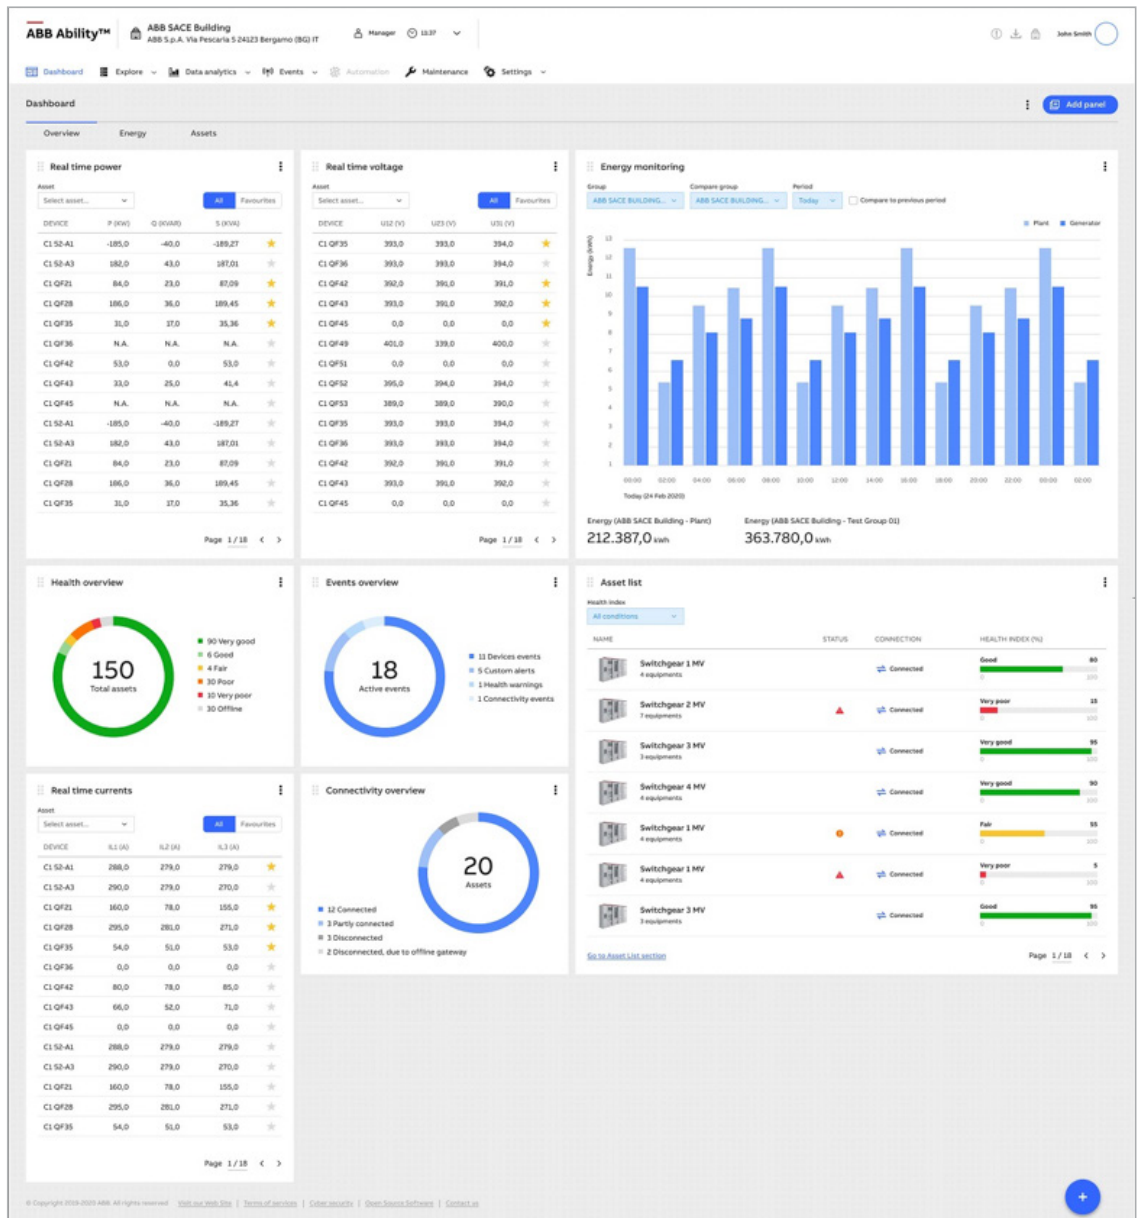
ABB Ability™ ABB SACE Building ABB S.p.A. Via Pescaria 5 24123 Bergamo (BG) IT Manager 11:37 John Smith

Dashboard Explore Data analytics Events Automation Maintenance Settings

Dashboard Add panel

Overview Energy Assets

Real time power
Asset
Select asset... All Favourites

| DEVICE | P (KW) | Q (KVAR) | S (KVA) |
|---|---|---|---|
| C1 S2-A1 | -185,0 | -40,0 | -189,27 |
| C1 S2-A3 | 182,0 | 43,0 | 187,01 |
| C1 QF21 | 84,0 | 23,0 | 87,09 |
| C1 QF28 | 186,0 | 36,0 | 189,45 |
| C1 QF35 | 31,0 | 17,0 | 35,36 |
| C1 QF36 | N.A. | N.A. | N.A. |
| C1 QF42 | 53,0 | 0,0 | 53,0 |
| C1 QF43 | 33,0 | 25,0 | 41,4 |
| C1 QF45 | N.A. | N.A. | N.A. |
| C1 S2-A1 | -185,0 | -40,0 | -189,27 |
| C1 S2-A3 | 182,0 | 43,0 | 187,01 |
| C1 QF21 | 84,0 | 23,0 | 87,09 |
| C1 QF28 | 186,0 | 36,0 | 189,45 |
| C1 QF35 | 31,0 | 17,0 | 35,36 |

Page 1 / 18

Real time voltage
Asset
Select asset... All Favourites

| DEVICE | U12 (V) | U23 (V) | U31 (V) |
|---|---|---|---|
| C1 QF35 | 393,0 | 393,0 | 394,0 |
| C1 QF36 | 393,0 | 393,0 | 394,0 |
| C1 QF42 | 392,0 | 391,0 | 391,0 |
| C1 QF43 | 393,0 | 391,0 | 392,0 |
| C1 QF45 | 0,0 | 0,0 | 0,0 |
| C1 QF49 | 401,0 | 339,0 | 400,0 |
| C1 QF51 | 0,0 | 0,0 | 0,0 |
| C1 QF52 | 395,0 | 394,0 | 394,0 |
| C1 QF53 | 389,0 | 389,0 | 390,0 |
| C1 QF35 | 393,0 | 393,0 | 394,0 |
| C1 QF36 | 393,0 | 393,0 | 394,0 |
| C1 QF42 | 392,0 | 391,0 | 391,0 |
| C1 QF43 | 393,0 | 391,0 | 392,0 |
| C1 QF45 | 0,0 | 0,0 | 0,0 |

Page 1 / 18

Energy monitoring
Group ABB SACE BUILDING... Compare group ABB SACE BUILDING... Period Today Compare to previous period
Plant Generator
Energy (kWh)
13 12 11 10 9 8 7 6 5 4 3 2 1
00:00 02:00 04:00 06:00 08:00 10:00 12:00 14:00 16:00 18:00 20:00 22:00 00:00 02:00
Today (24 Feb 2020)
Energy (ABB SACE Building - Plant) 212.387,0 kWh
Energy (ABB SACE Building - Test Group 01) 363.780,0 kWh

Health overview
150 Total assets
90 Very good
6 Good
4 Fair
30 Poor
10 Very poor
30 Offline

Events overview
18 Active events
11 Devices events
5 Custom alerts
1 Health warnings
1 Connectivity events

Asset list
Health index
All conditions
NAME STATUS CONNECTION HEALTH INDEX (%)
Switchgear 1 MV 4 equipments Connected Good 80
Switchgear 2 MV 7 equipments Connected Very poor 15
Switchgear 3 MV 3 equipments Connected Very good 95
Switchgear 4 MV 4 equipments Connected Very good 90
Switchgear 1 MV 4 equipments Connected Fair 55
Switchgear 1 MV 4 equipments Connected Very poor 5
Switchgear 3 MV 3 equipments Connected Good 95
Go to Asset List section
Page 1 / 18

Real time currents
Asset
Select asset... All Favourites

| DEVICE | IL1 (A) | IL2 (A) | IL3 (A) |
|---|---|---|---|
| C1 S2-A1 | 288,0 | 279,0 | 279,0 |
| C1 S2-A3 | 290,0 | 279,0 | 270,0 |
| C1 QF21 | 160,0 | 78,0 | 155,0 |
| C1 QF28 | 295,0 | 281,0 | 271,0 |
| C1 QF35 | 54,0 | 51,0 | 53,0 |
| C1 QF36 | 0,0 | 0,0 | 0,0 |
| C1 QF42 | 80,0 | 78,0 | 85,0 |
| C1 QF43 | 66,0 | 52,0 | 71,0 |
| C1 QF45 | 0,0 | 0,0 | 0,0 |
| C1 S2-A1 | 288,0 | 279,0 | 279,0 |
| C1 S2-A3 | 290,0 | 279,0 | 270,0 |
| C1 QF21 | 160,0 | 78,0 | 155,0 |
| C1 QF28 | 295,0 | 281,0 | 271,0 |
| C1 QF35 | 54,0 | 51,0 | 53,0 |

Page 1 / 18

Connectivity overview
20 Assets
12 Connected
3 Partly connected
3 Disconnected
2 Disconnected, due to offline gateway

© Copyright 2019-2020 ABB. All rights reserved | Visit our Web Site | Terms of services | Cyber security | Open Source Software | Contact us